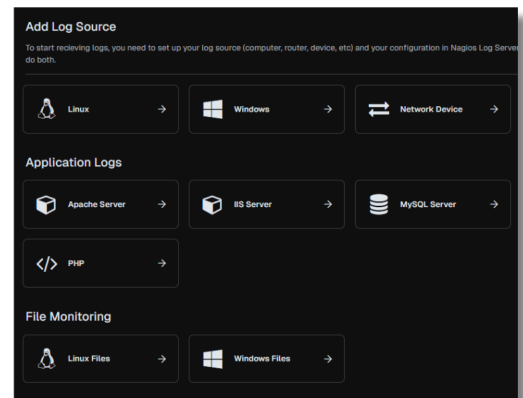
Add Log Source

To start recieving logs, you need to set up your log source (computer, router, device, etc) and your configuration in Nagios Log Server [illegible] do both.

Linux →

Windows →

Network Device →

Application Logs

Apache Server →

IIS Server →

MySQL Server →

</> PHP →

File Monitoring

Linux Files →

Windows Files →